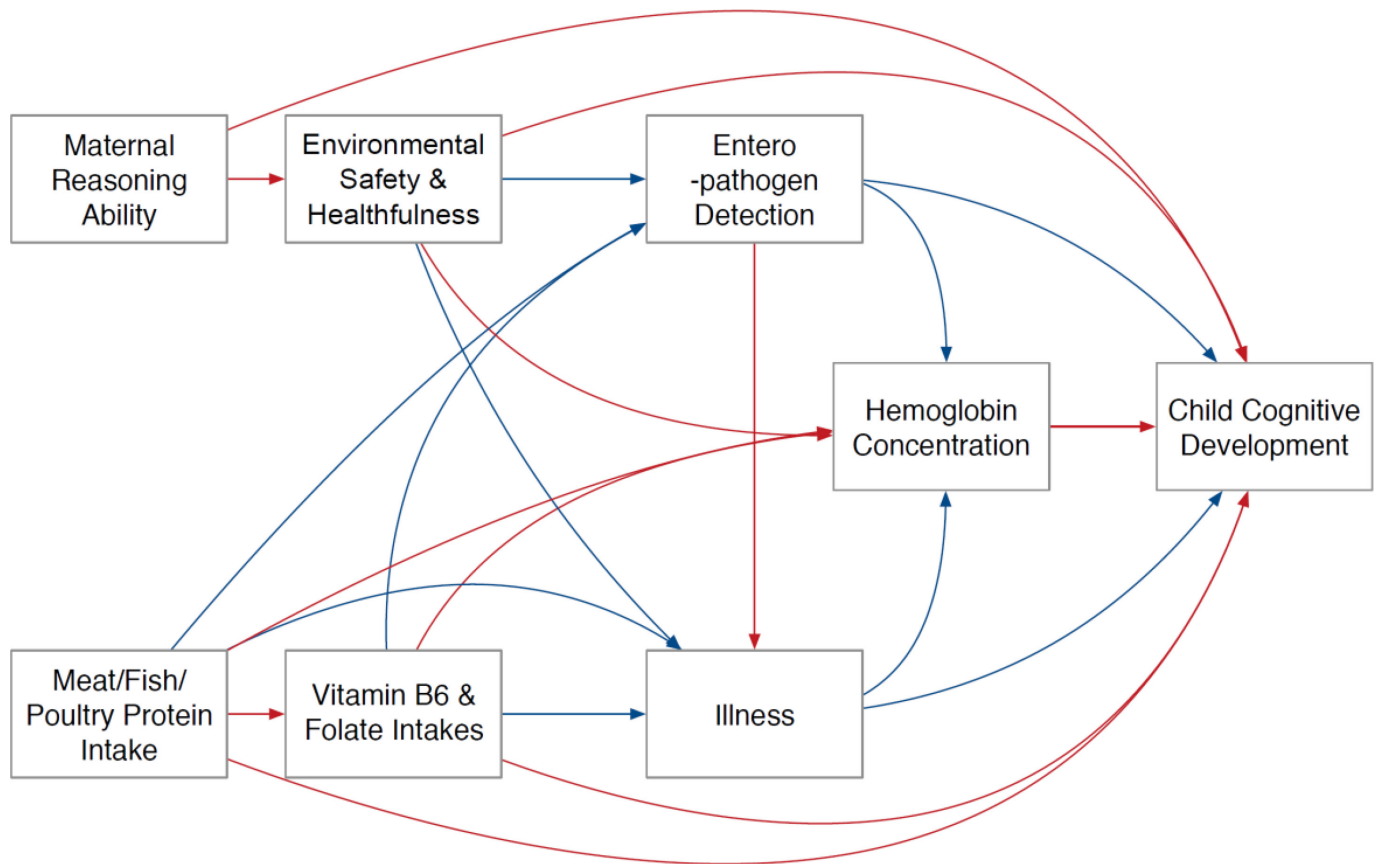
Maternal Reasoning Ability

Environmental Safety & Healthfulness

Entero -pathogen Detection

Hemoglobin Concentration

Child Cognitive Development

Meat/Fish/ Poultry Protein Intake

Vitamin B6 & Folate Intakes

Illness